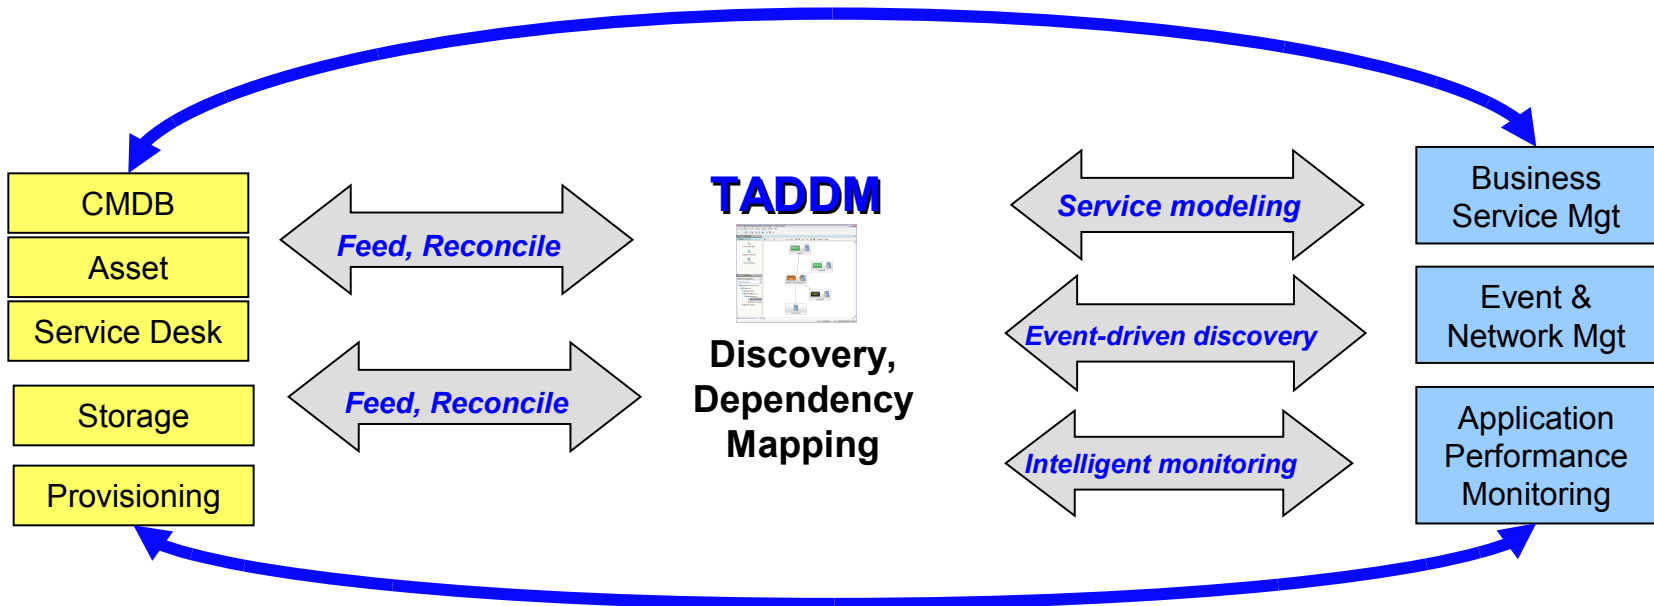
CMDB

Asset

Service Desk

Storage

Provisioning

Feed, Reconcile

Feed, Reconcile

TADDM

Discovery, Dependency Mapping

Service modeling

Event-driven discovery

Intelligent monitoring

Business Service Mgt

Event & Network Mgt

Application Performance Monitoring